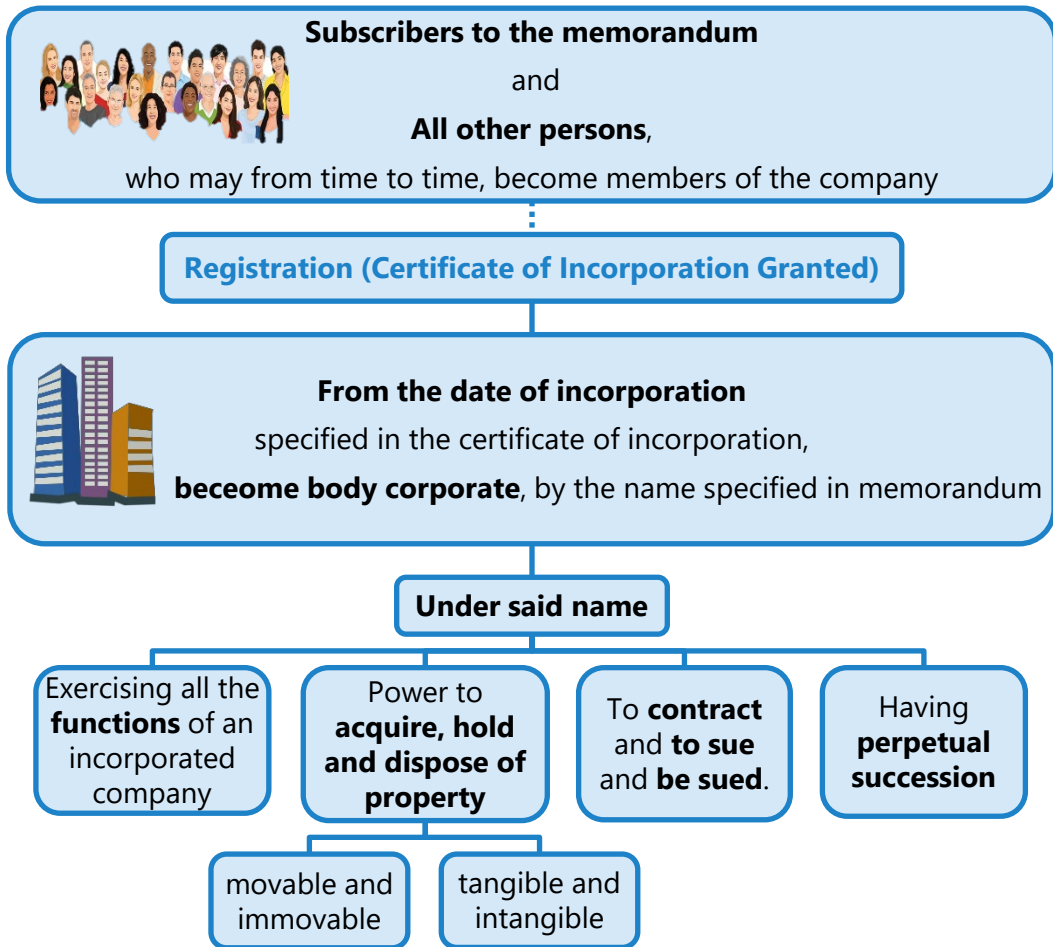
**Subscribers to the memorandum**

and

**All other persons**,

who may from time to time, become members of the company

Registration (Certificate of Incorporation Granted)

**From the date of incorporation**

specified in the certificate of incorporation,

**beceome body corporate**, by the name specified in memorandum

**Under said name**

Exercising all the **functions** of an incorporated company

Power to **acquire, hold and dispose of property**

movable and immovable

tangible and intangible

To **contract** and **to sue** and **be sued**.

Having **perpetual succession**